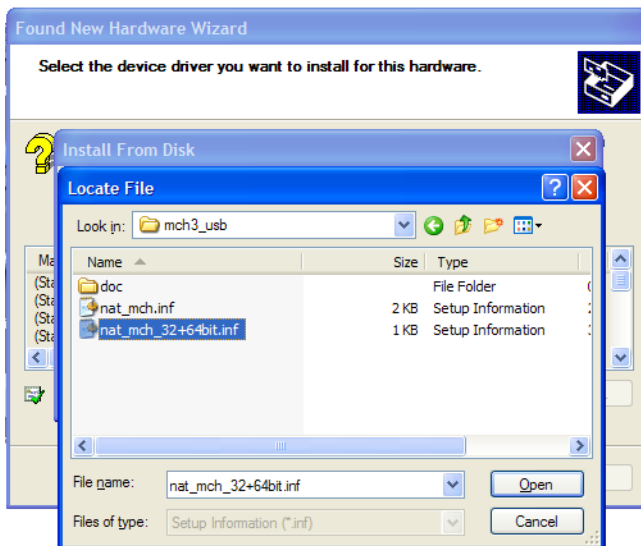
Found New Hardware Wizard

Select the device driver you want to install for this hardware.

Install From Disk

Locate File

Look in: mch3_usb

| Name | Size | Type |
|---|---|---|
| doc | | File Folder |
| nat_mch.inf | 2 KB | Setup Information |
| nat_mch_32+64bit.inf | 1 KB | Setup Information |

Ma
(Sta
(Sta
(Sta
(Sta

File name: nat_mch_32+64bit.inf

Open

Files of type: Setup Information (*.inf)

Cancel